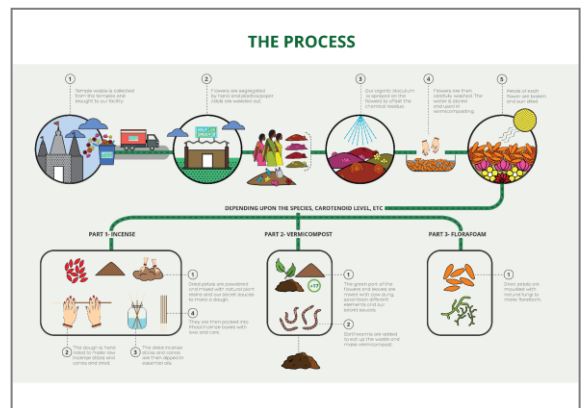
THE PROCESS

1
Temple waste is collected from the temples and brought to our facility.

2
Flowers are segregated by hand and plastic/paper/metal are weeded out.

3
Our organic bioculture is sprayed on the flowers to offset the chemical residue.

4
Flowers are then carefully washed. The water is stored and used in vermicomposting.

5
Petals of each flower are sorted and sun dried.

DEPENDING UPON THE SPECIES, CAROTENOID LEVELS, ETC

PART 1- INCENSE

PART 2- VERMICOMPOST

PART 3- FLORAFOAM

1
Dried petals are powdered and mixed with natural gum resins and our secret sauces to make a dough.

2
The dough is hand rolled to make raw incense sticks and cones and dried.

3
The dried incense sticks and cones are then dipped in essential oils.

4
They are then packed into Phool cones boxes with love and care.

1
The green part of the flowers and leaves are mixed with cow dung, sawdust and different elements and our secret sauces.

2
Earthworms are added to eat up the waste and make vermicompost.

1
Dried petals are moulded with natural fungi to make florafoam.